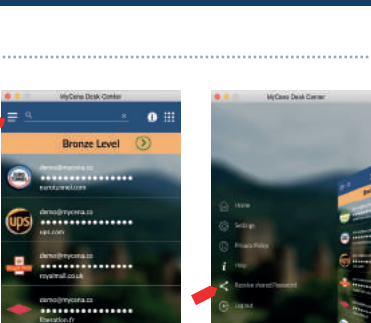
MyCena Desk Center

Bronze Level

demo@mycena.co
●●●●●●●●●●●●●●●●
eurotunnel.com

demo@mycena.co
●●●●●●●●●●●●●●●●
ups.com

demo@mycena.co
●●●●●●●●●●●●●●●●
myatmail.co.uk

demo@mycena.co
●●●●●●●●●●●●●●●●
liberation.fr

MyCena Desk Center

Home
Settings
Privacy Policy
Help
Receive shared Password
Log out